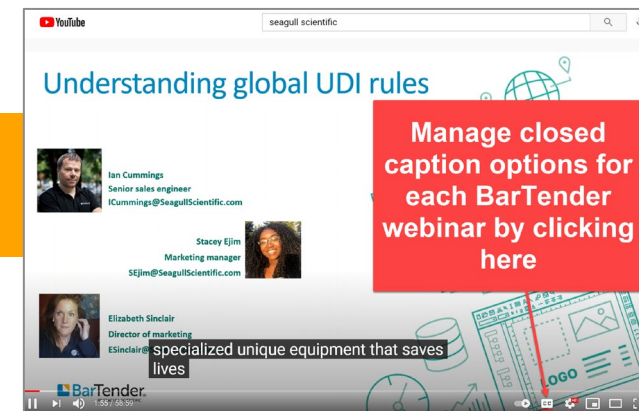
YouTube

seagull scientific

Understanding global UDI rules

Ian Cummings
Senior sales engineer
ICummings@SeagullScientific.com

Stacey Ejim
Marketing manager
SEjim@SeagullScientific.com

Elizabeth Sinclair
Director of marketing
ESinclair@

specialized unique equipment that saves lives

Manage closed caption options for each BarTender webinar by clicking here

BarTender

LOGO

1:55 / 58:39

CC